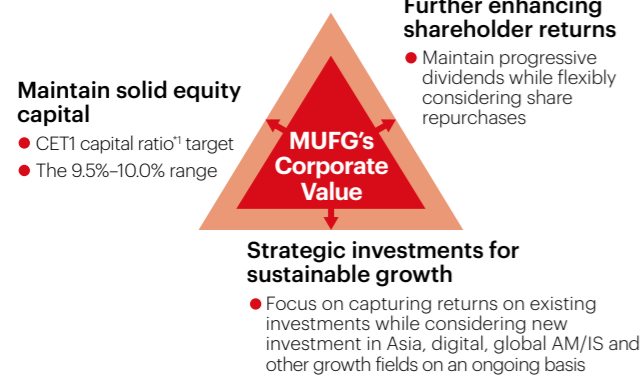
Further enhancing shareholder returns

● Maintain progressive dividends while flexibly considering share repurchases

Maintain solid equity capital

● CET1 capital ratio$^{*1}$ target

● The 9.5%–10.0% range

MUFG's Corporate Value

Strategic investments for sustainable growth

● Focus on capturing returns on existing investments while considering new investment in Asia, digital, global AM/IS and other growth fields on an ongoing basis